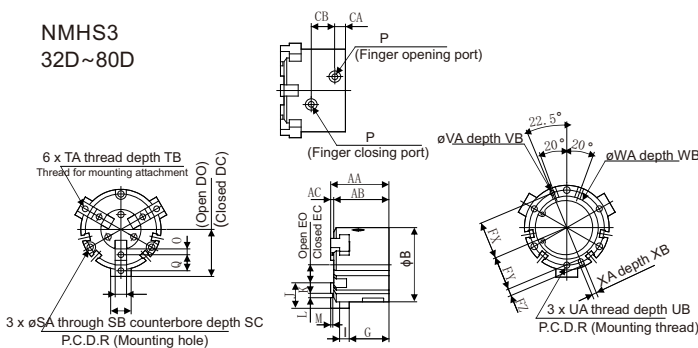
NMHS3
32D~80D

CB
CA
P
(Finger opening port)
P
(Finger closing port)

6 x TA thread depth TB
Thread for mounting attachment
(Open DO)
(Closed DC)
O
Q
3 x øSA through SB counterbore depth SC
P.C.D.R (Mounting hole)

AA
AC
AB
Open EO
Closed EC
φB
J
L
M
G

øVA depth VB
22.5°
20°
20°
øWA depth WB
FX
FY
FZ
XA depth XB
3 x UA thread depth UB
P.C.D.R (Mounting thread)